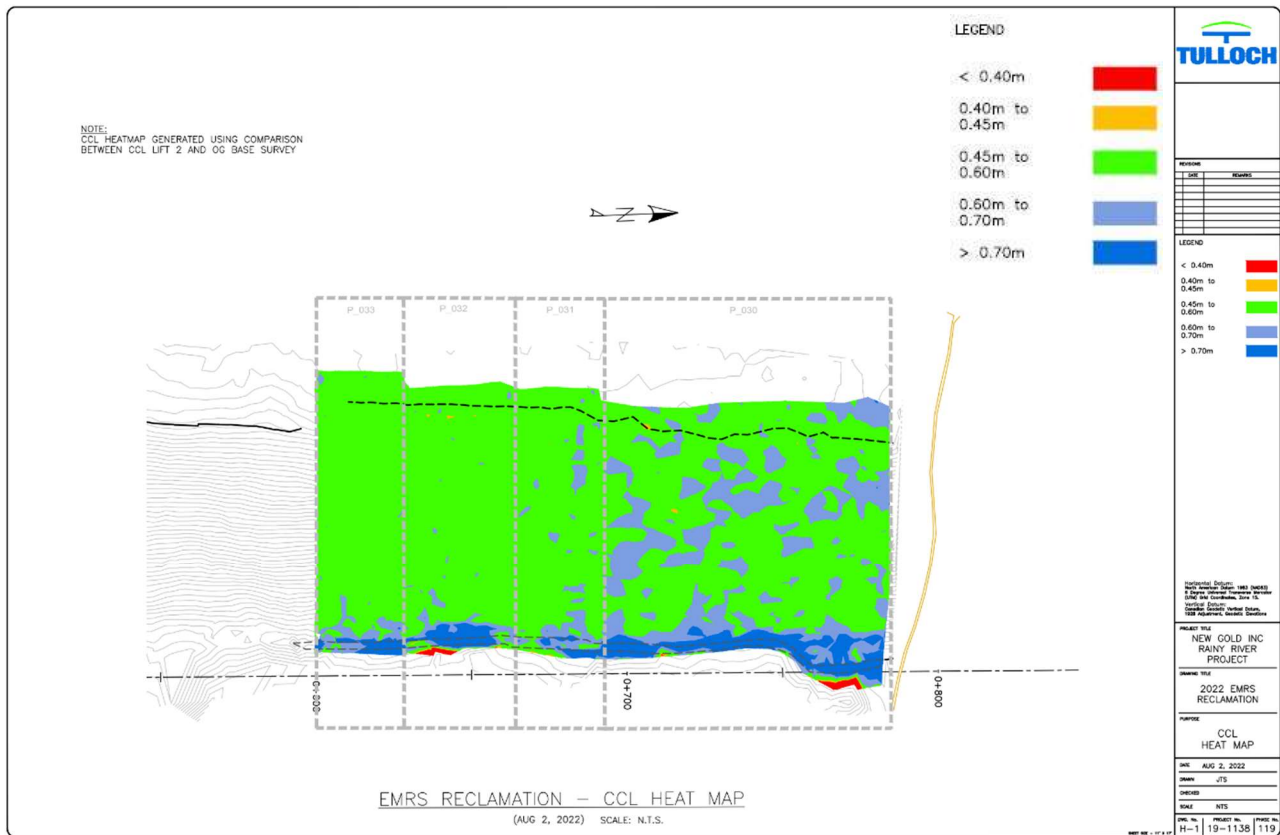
NOTE:
CCL HEATMAP GENERATED USING COMPARISON BETWEEN CCL LIFT 2 AND OG BASE SURVEY

LEGEND

< 0.40m

0.40m to 0.45m

0.45m to 0.60m

0.60m to 0.70m

> 0.70m

N

P_033 P_032 P_031 P_030

0+600 0+700 0+800

EMRS RECLAMATION – CCL HEAT MAP

(AUG 2, 2022) SCALE: N.T.S.

TULLOCH

REVISIONS

| DATE | REMARKS |
|---|---|
| | |

LEGEND

< 0.40m

0.40m to 0.45m

0.45m to 0.60m

0.60m to 0.70m

> 0.70m

Horizontal Datum: North American Datum 1983 (NAD83) 6 Degree Universal Transverse Mercator (UTM) Grid Coordinates, Zone 15.
Vertical Datum: Canadian Geodetic Vertical Datum, 1928 Adjustment, Geodetic Elevations

PROJECT TITLE
NEW GOLD INC RAINY RIVER PROJECT

DRAWING TITLE
2022 EMRS RECLAMATION

PURPOSE
CCL HEAT MAP

DATE AUG 2, 2022
DRAWN JTS
CHECKED
SCALE NTS

DWG. No. H-1 PROJECT No. 19-1138 PHASE No. 119